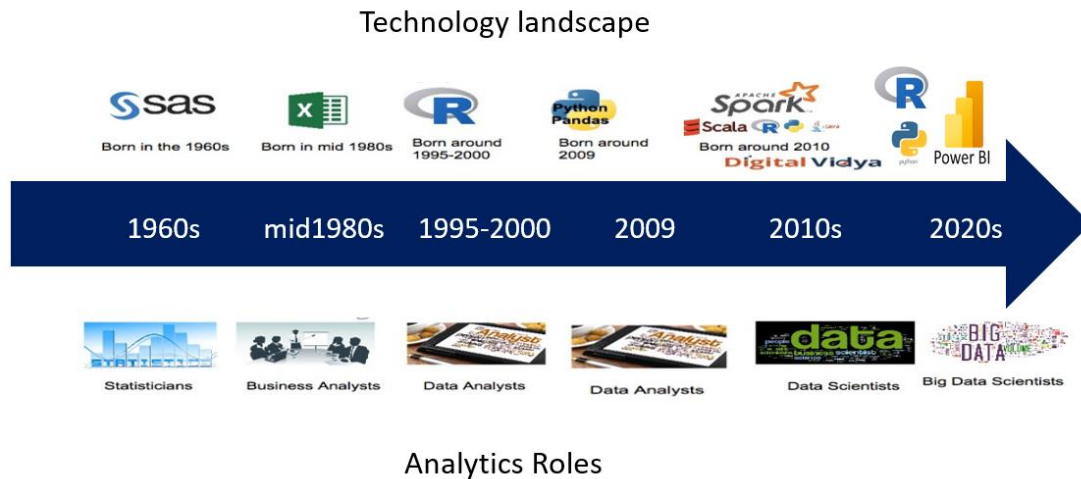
Technology landscape

sas
Born in the 1960s

X
Born in mid 1980s

R
Born around 1995-2000

Python Pandas
Born around 2009

APACHE Spark
Scala R
Born around 2010
Digital Vidya

R
python
Power BI

1960s
mid1980s
1995-2000
2009
2010s
2020s

Statisticians
Business Analysts
Data Analysts
Data Analysts
data
Data Scientists
BIG DATA
Big Data Scientists

Analytics Roles